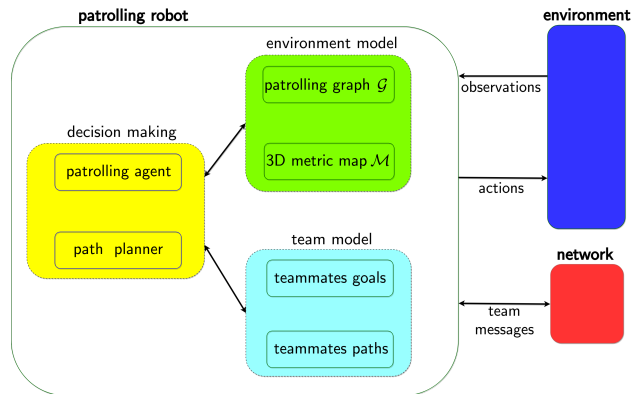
patrolling robot

environment model

patrolling graph $\mathcal{G}$

3D metric map $\mathcal{M}$

decision making

patrolling agent

path planner

team model

teammates goals

teammates paths

environment

observations

actions

network

team messages